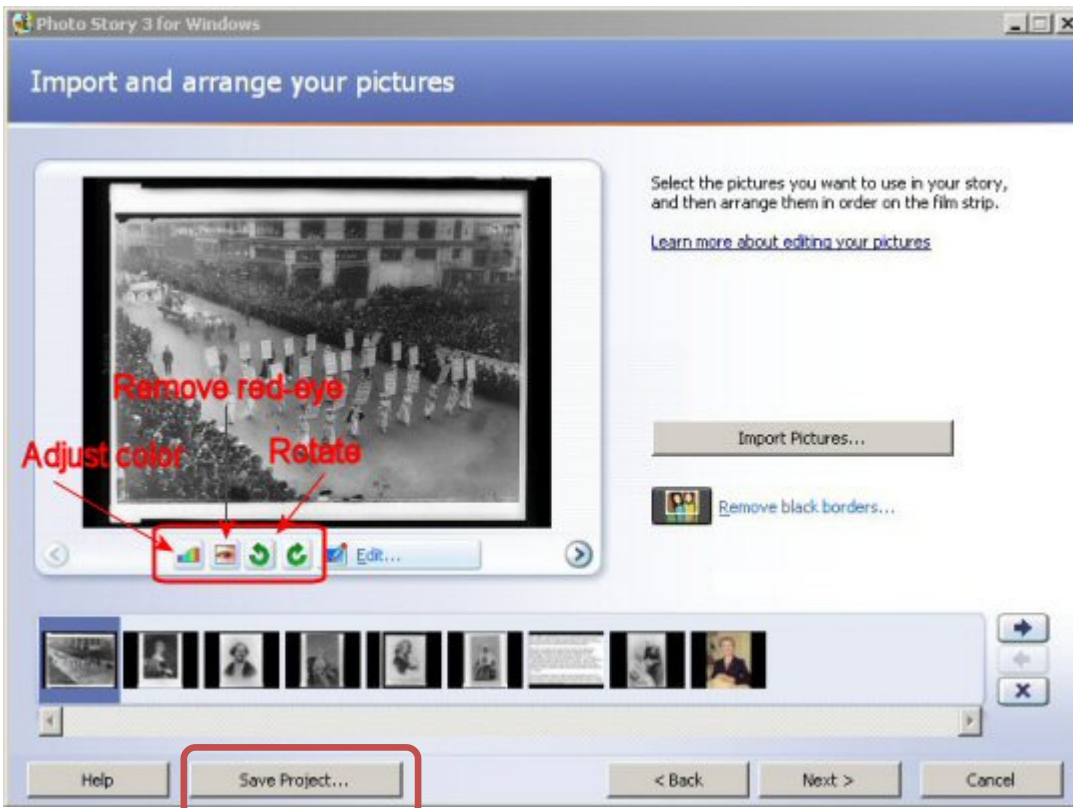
Photo Story 3 for Windows

Import and arrange your pictures

Select the pictures you want to use in your story, and then arrange them in order on the film strip.

Learn more about editing your pictures

Remove red-eye

Adjust color

Rotate

Edit...

Import Pictures...

Remove black borders...

Help

Save Project...

< Back

Next >

Cancel